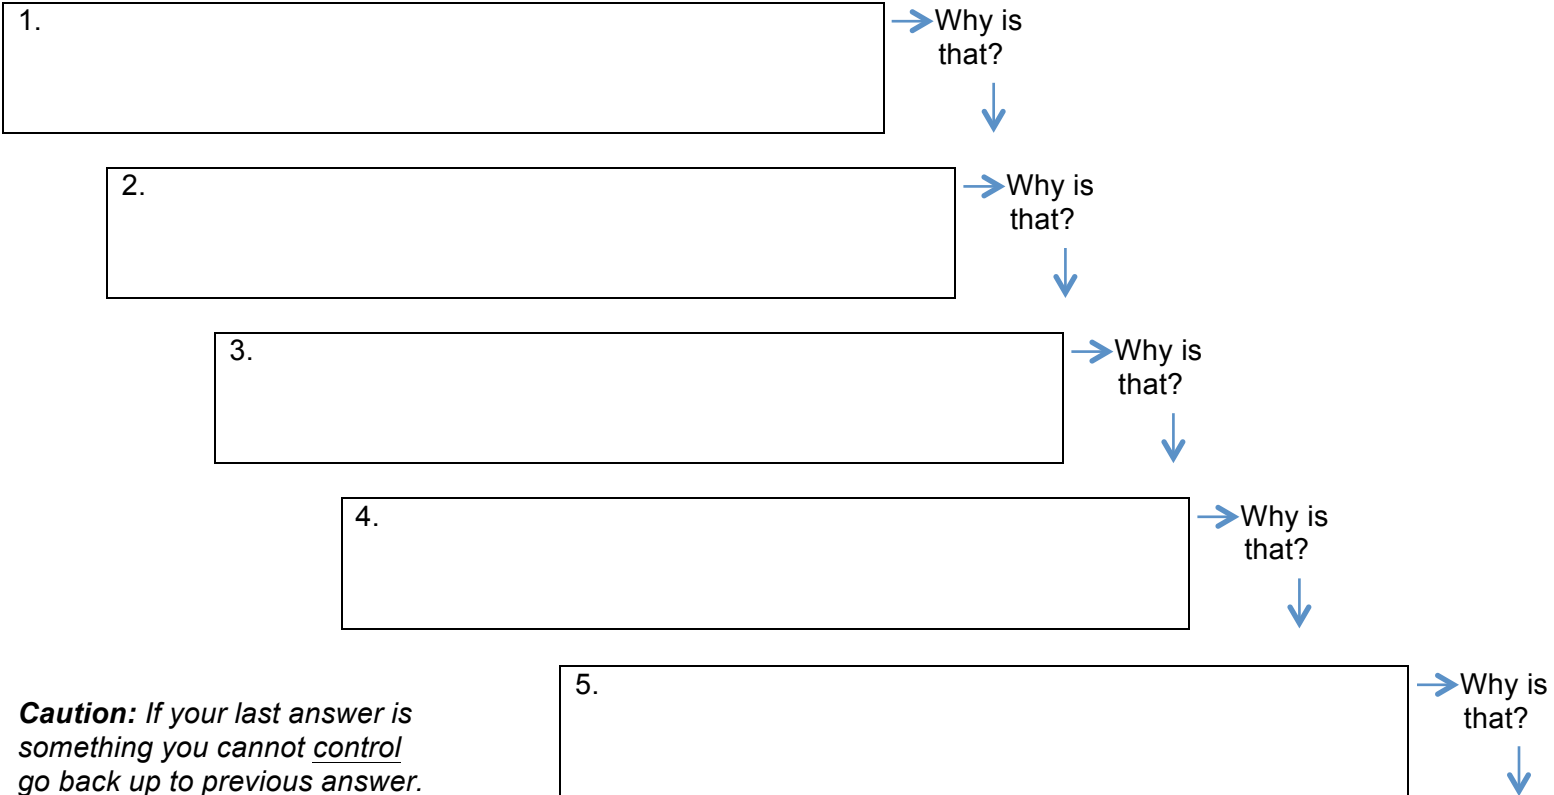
1.

Why is that?

2.

Why is that?

3.

Why is that?

4.

Why is that?

5.

Why is that?

***Caution:*** *If your last answer is something you cannot* *<u>control</u>* *go back up to previous answer.*